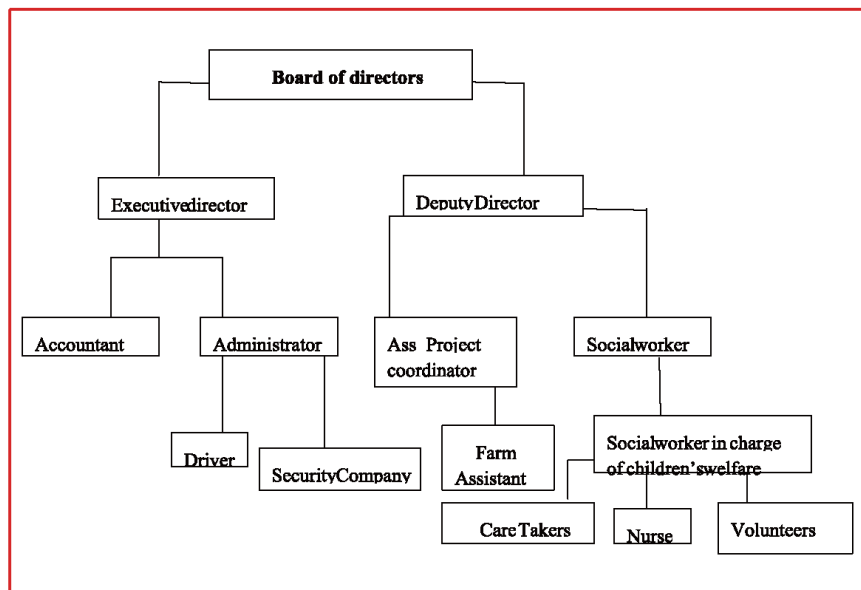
Board of directors

Executivedirector

DeputyDirector

Accountant

Administrator

Ass Project coordinator

Socialworker

Driver

SecurityCompany

Farm Assistant

Socialworker in charge of children'swelfare

CareTakers

Nurse

Volunteers